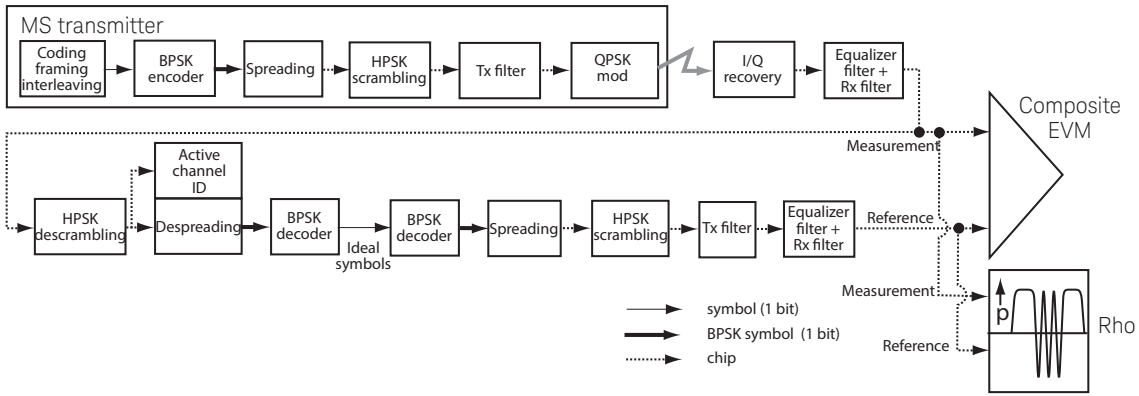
MS transmitter

Coding framing interleaving

BPSK encoder

Spreading

HPSK scrambling

Tx filter

QPSK mod

I/Q recovery

Equalizer filter + Rx filter

Composite EVM

Measurement

Active channel ID

HPSK descrambling

Despreading

BPSK decoder

Ideal symbols

BPSK decoder

Spreading

HPSK scrambling

Tx filter

Equalizer filter + Rx filter

Reference

Measurement

p

Rho

Reference

symbol (1 bit)

BPSK symbol (1 bit)

chip